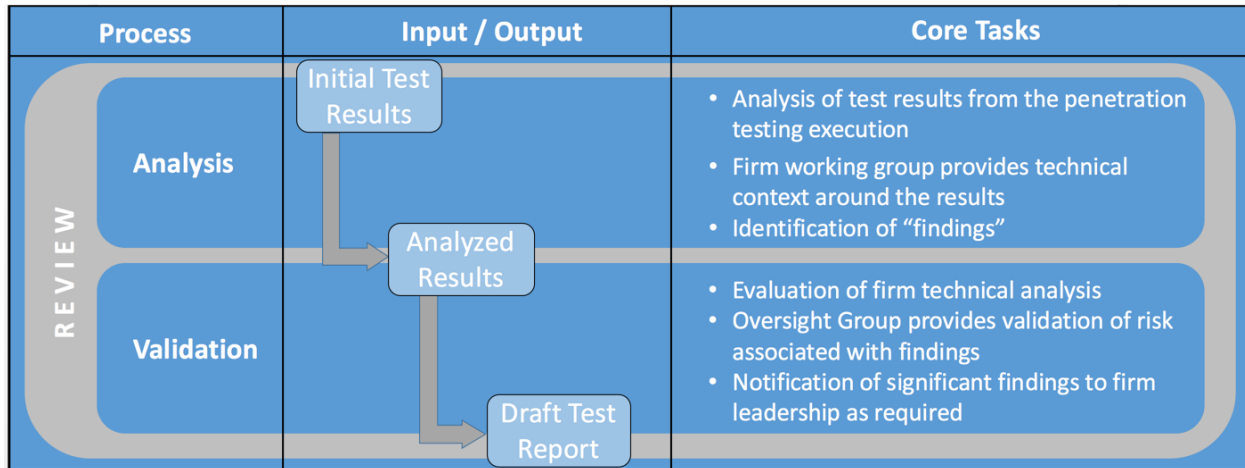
| Process | Input / Output | Core Tasks |
|---|---|---|
| Analysis | Initial Test Results | • Analysis of test results from the penetration testing execution<br>• Firm working group provides technical context around the results<br>• Identification of "findings" |
| Validation | Analyzed Results | • Evaluation of firm technical analysis<br>• Oversight Group provides validation of risk associated with findings<br>• Notification of significant findings to firm leadership as required |
| | Draft Test Report | |

REVIEW